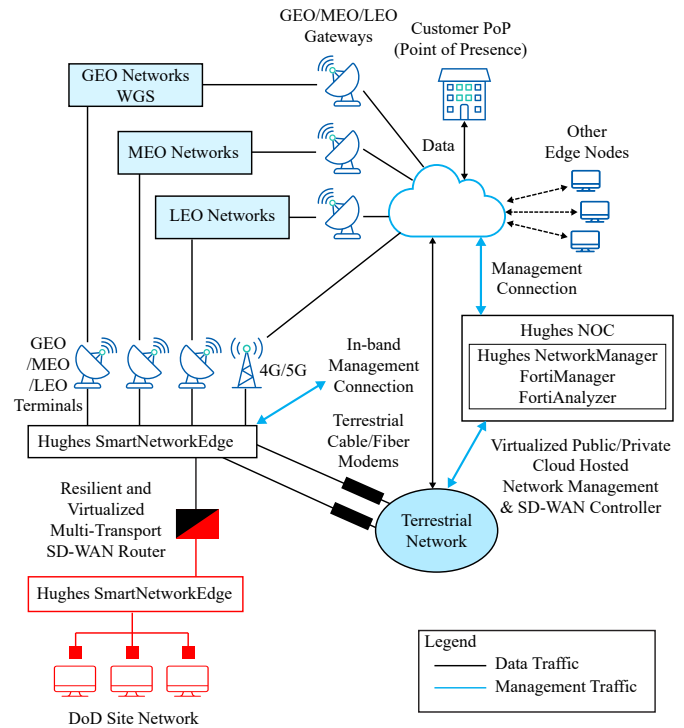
GEO/MEO/LEO Gateways

Customer PoP (Point of Presence)

GEO Networks WGS

MEO Networks

LEO Networks

Data

Other Edge Nodes

Management Connection

Hughes NOC

Hughes NetworkManager
FortiManager
FortiAnalyzer

GEO /MEO /LEO Terminals

4G/5G

In-band Management Connection

Hughes SmartNetworkEdge

Terrestrial Cable/Fiber Modems

Virtualized Public/Private Cloud Hosted Network Management & SD-WAN Controller

Resilient and Virtualized Multi-Transport SD-WAN Router

Terrestrial Network

Hughes SmartNetworkEdge

Legend
Data Traffic
Management Traffic

DoD Site Network